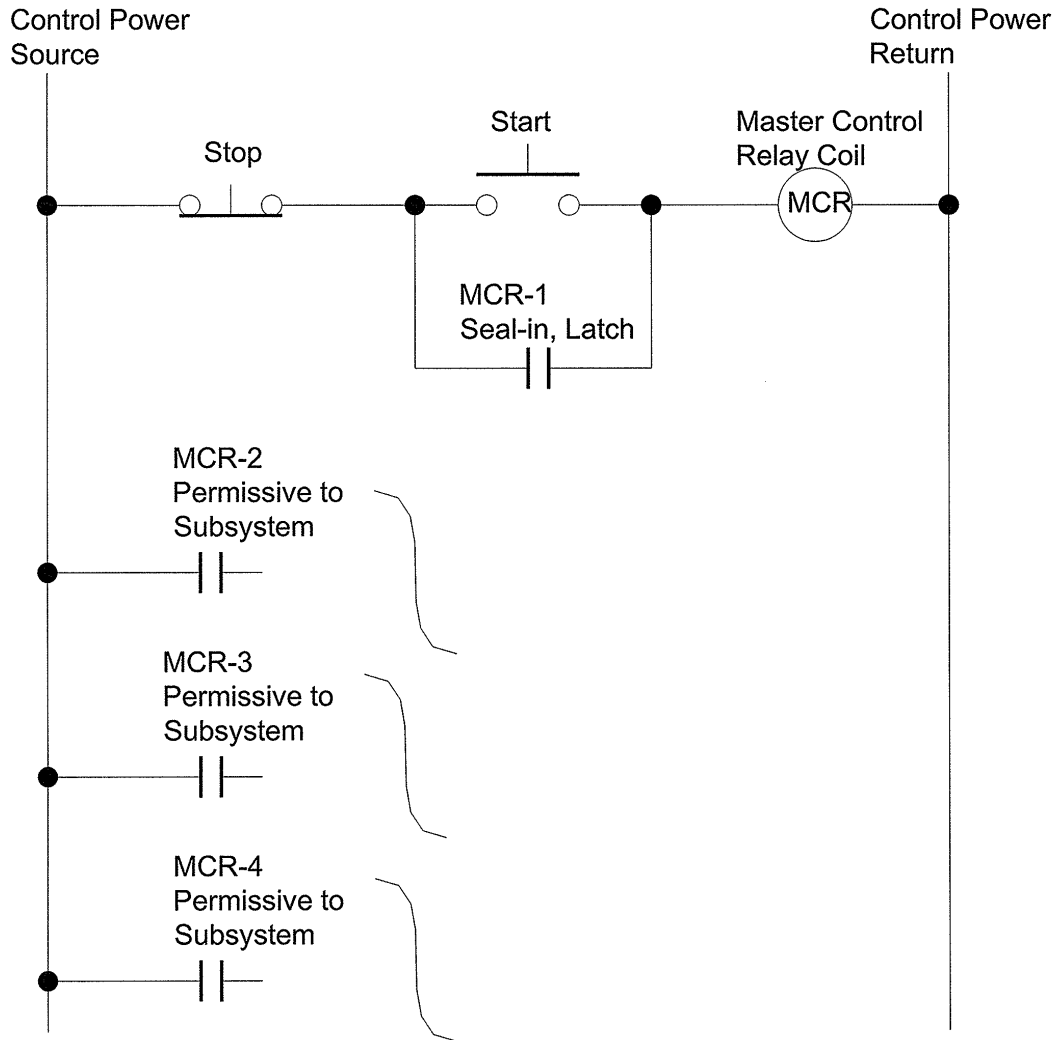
Control Power Source

Control Power Return

Start

Master Control Relay Coil

Stop

MCR

MCR-1
Seal-in, Latch

MCR-2
Permissive to Subsystem

MCR-3
Permissive to Subsystem

MCR-4
Permissive to Subsystem